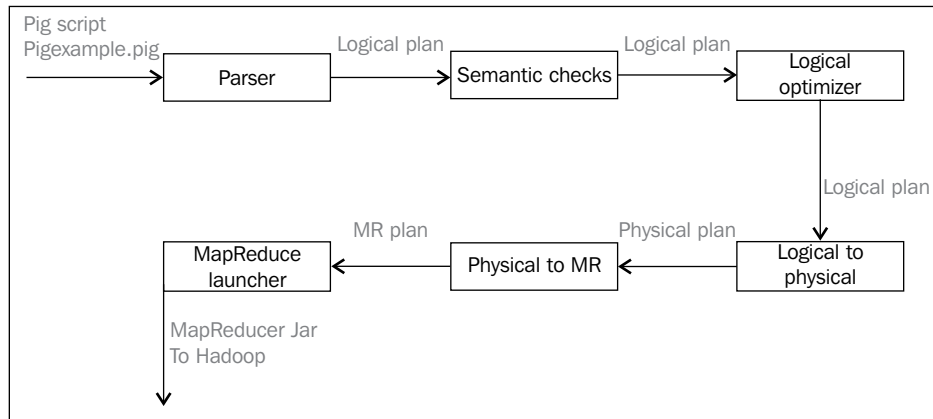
Pig script
Pigexample.pig

Parser

Logical plan

Semantic checks

Logical plan

Logical optimizer

Logical plan

Logical to physical

Physical plan

Physical to MR

MR plan

MapReduce launcher

MapReducer Jar
To Hadoop